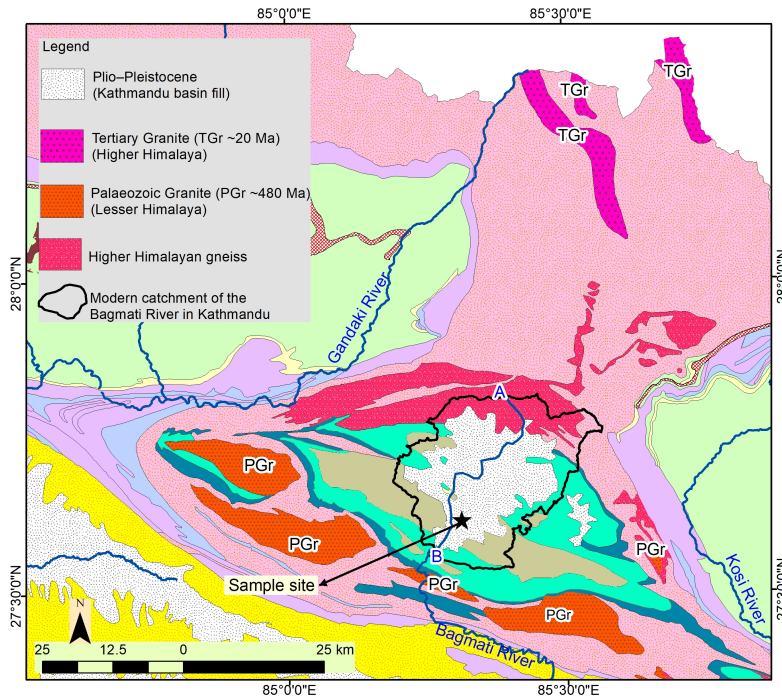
85°0'0"E
85°30'0"E
85°0'0"E
85°30'0"E
28°0'0"N
27°30'0"N
28°0'0"N
27°30'0"N

Legend

Plio–Pleistocene (Kathmandu basin fill)

Tertiary Granite (TGr ~20 Ma) (Higher Himalaya)

Palaeozoic Granite (PGr ~480 Ma) (Lesser Himalaya)

Higher Himalayan gneiss

Modern catchment of the Bagmati River in Kathmandu

TGr
TGr
TGr
Gandaki River
A
PGr
PGr
B
PGr
PGr
PGr
Kosi River
Sample site
Bagmati River
N
25 12.5 0 25 km